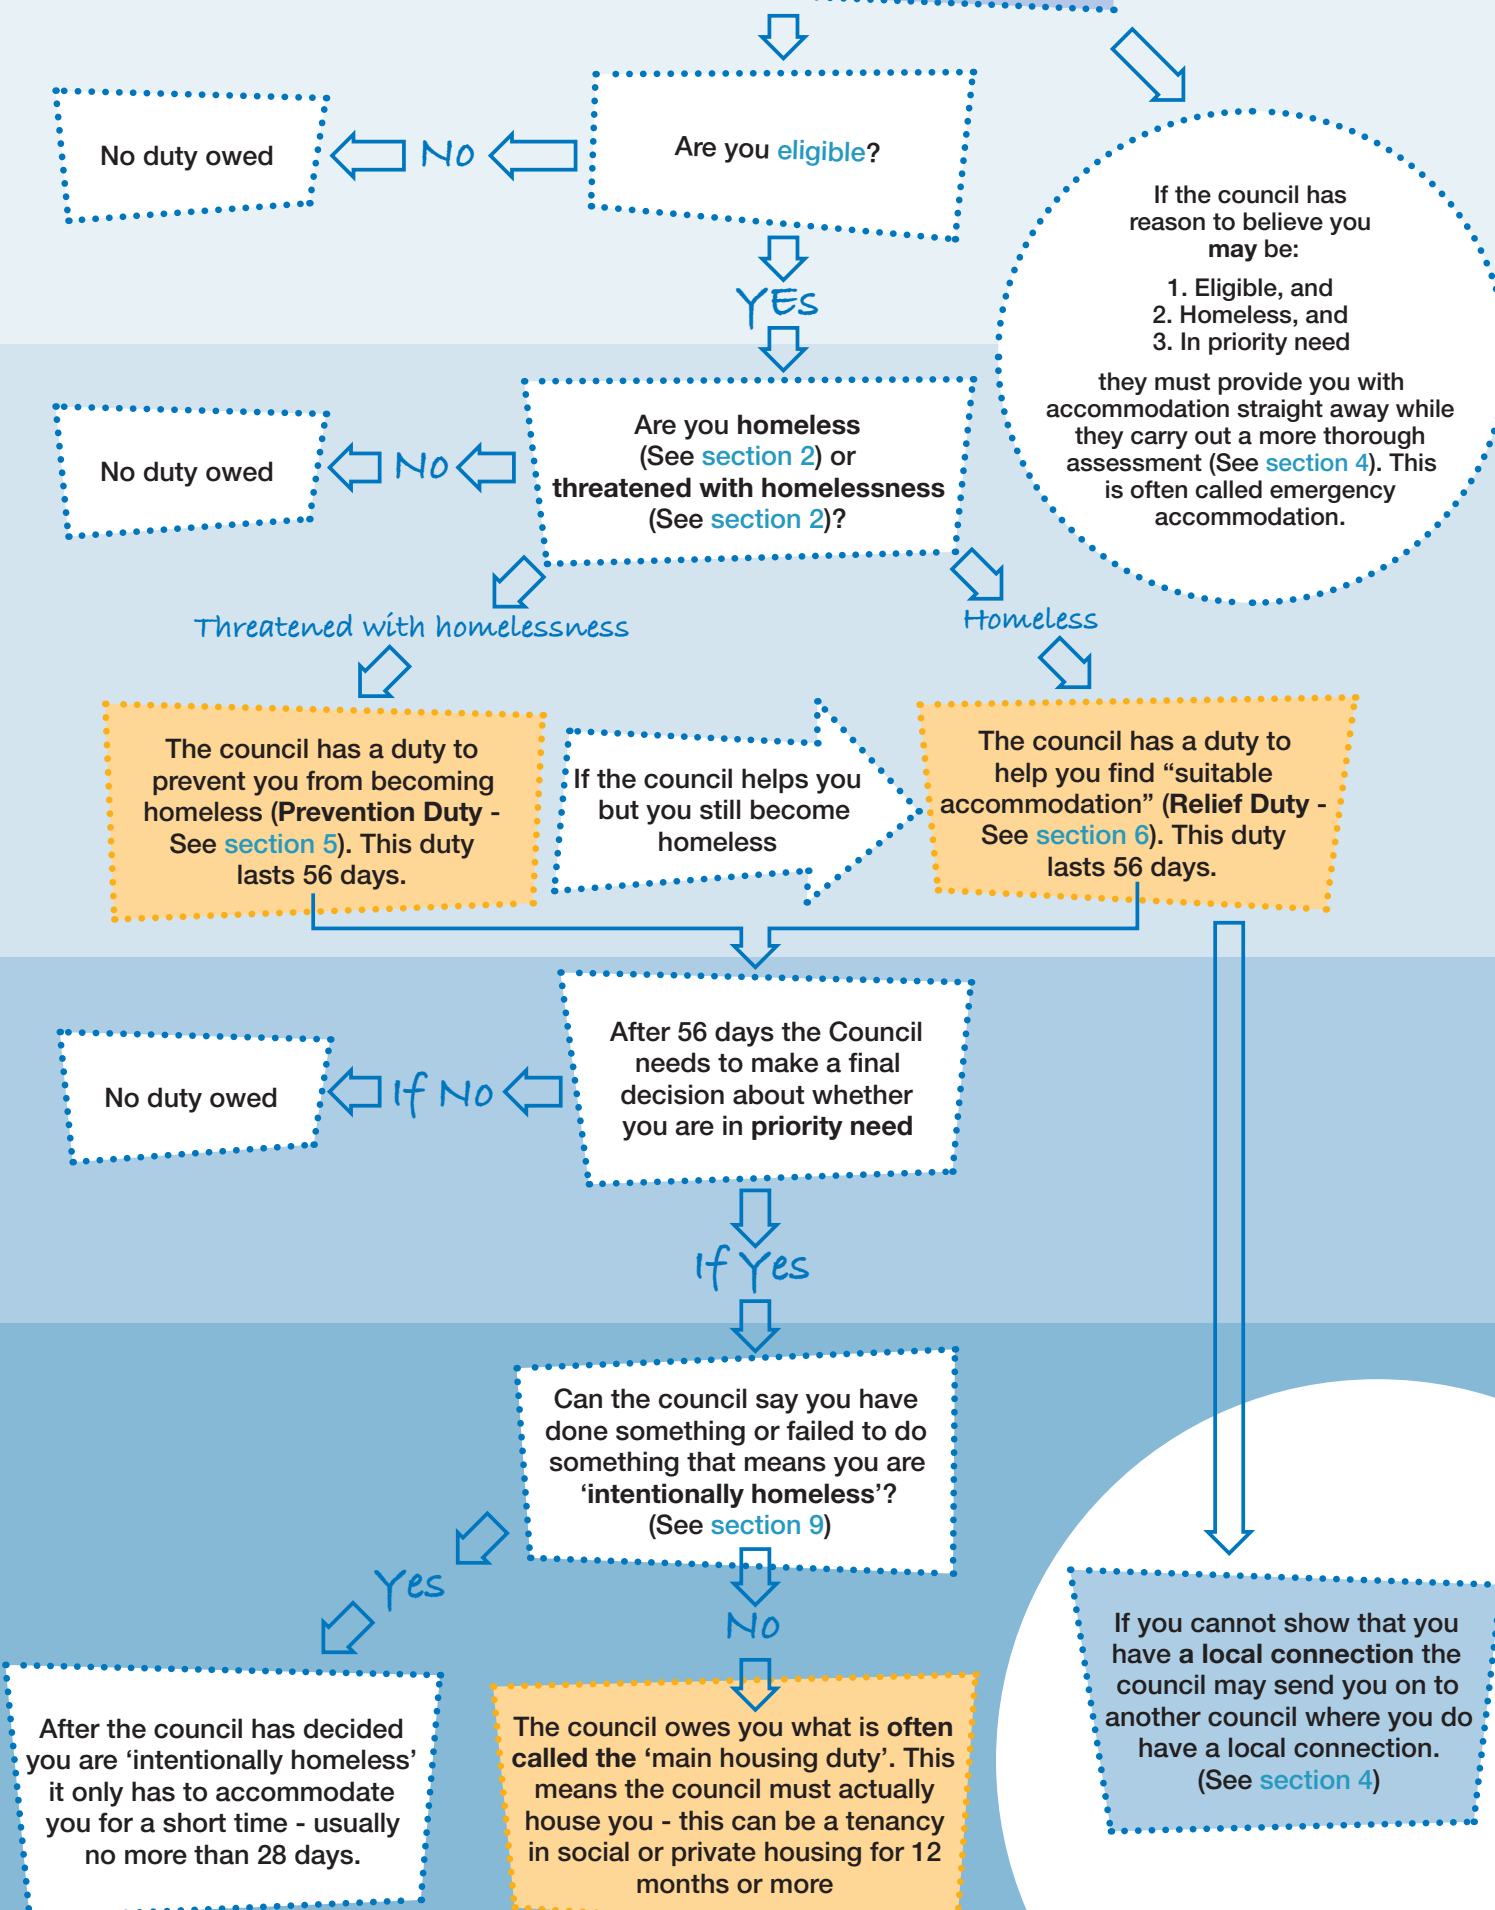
No duty owed

No

Are you eligible?

If the council has reason to believe you may be:

1. Eligible, and
2. Homeless, and
3. In priority need

they must provide you with accommodation straight away while they carry out a more thorough assessment (See section 4). This is often called emergency accommodation.

YEs

No duty owed

No

Are you homeless (See section 2) or threatened with homelessness (See section 2)?

Threatened with homelessness

Homeless

The council has a duty to prevent you from becoming homeless (Prevention Duty - See section 5). This duty lasts 56 days.

If the council helps you but you still become homeless

The council has a duty to help you find “suitable accommodation” (Relief Duty - See section 6). This duty lasts 56 days.

No duty owed

If No

After 56 days the Council needs to make a final decision about whether you are in priority need

If Yes

Can the council say you have done something or failed to do something that means you are ‘intentionally homeless’? (See section 9)

Yes

No

If you cannot show that you have a local connection the council may send you on to another council where you do have a local connection. (See section 4)

After the council has decided you are ‘intentionally homeless’ it only has to accommodate you for a short time - usually no more than 28 days.

The council owes you what is often called the ‘main housing duty’. This means the council must actually house you - this can be a tenancy in social or private housing for 12 months or more